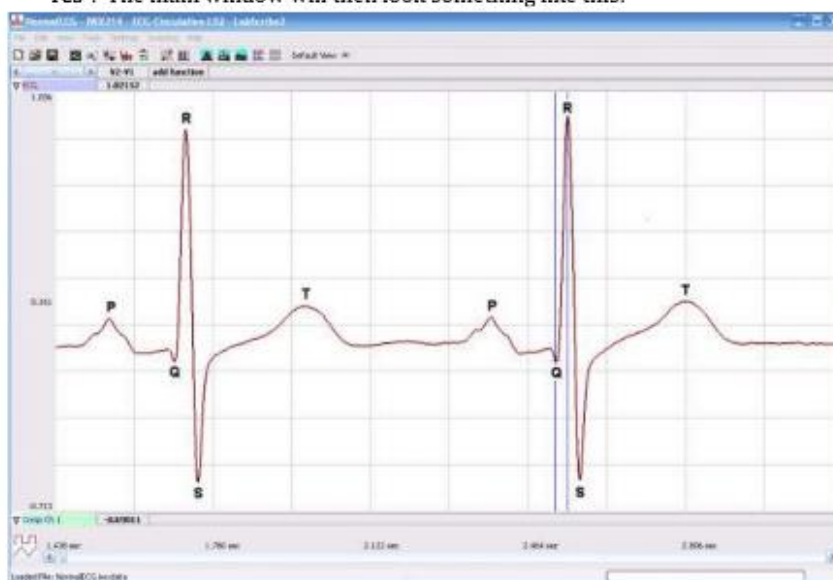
Yes→ The main window will then look something like this:

NormalECG - MK8214 - ECG-Circulation L02 - LabScribe2

File Edit View Tools Settings Analysis Help

Default View

92-91 add function

ECG 1.02152

1.206

0.161

-0.713

R

P

T

Q

S

R

P

T

Q

S

Graph Ch 1 -0.69011

1.430 sec

1.780 sec

2.121 sec

2.464 sec

2.806 sec

Loaded File: NormalECG.iwxdata